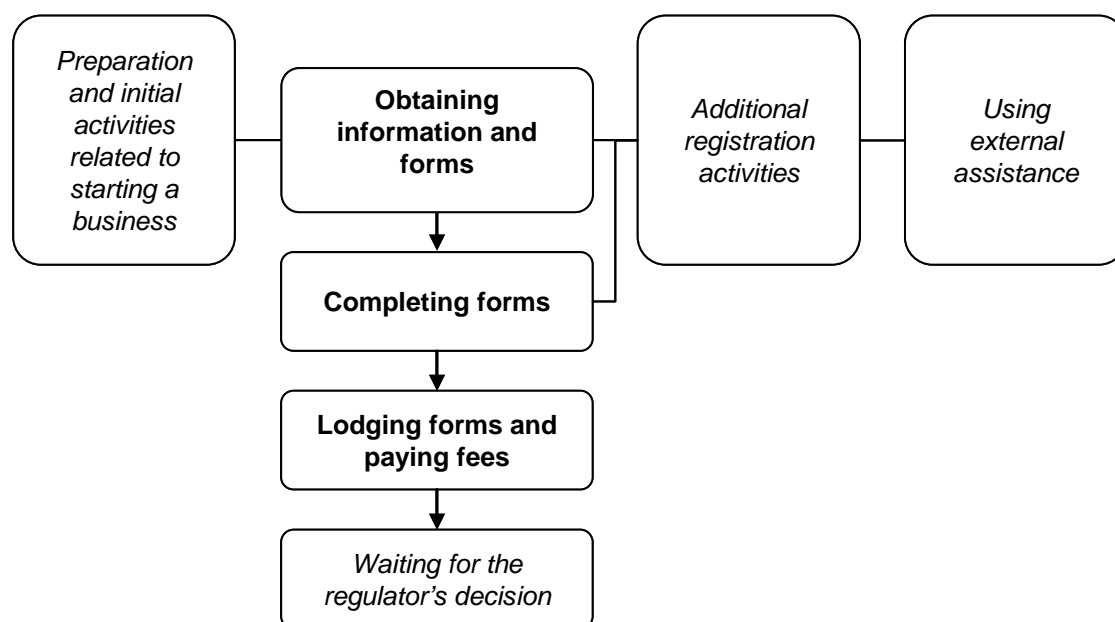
Preparation and initial activities related to starting a business

Obtaining information and forms

Completing forms

Lodging forms and paying fees

Waiting for the regulator's decision

Additional registration activities

Using external assistance